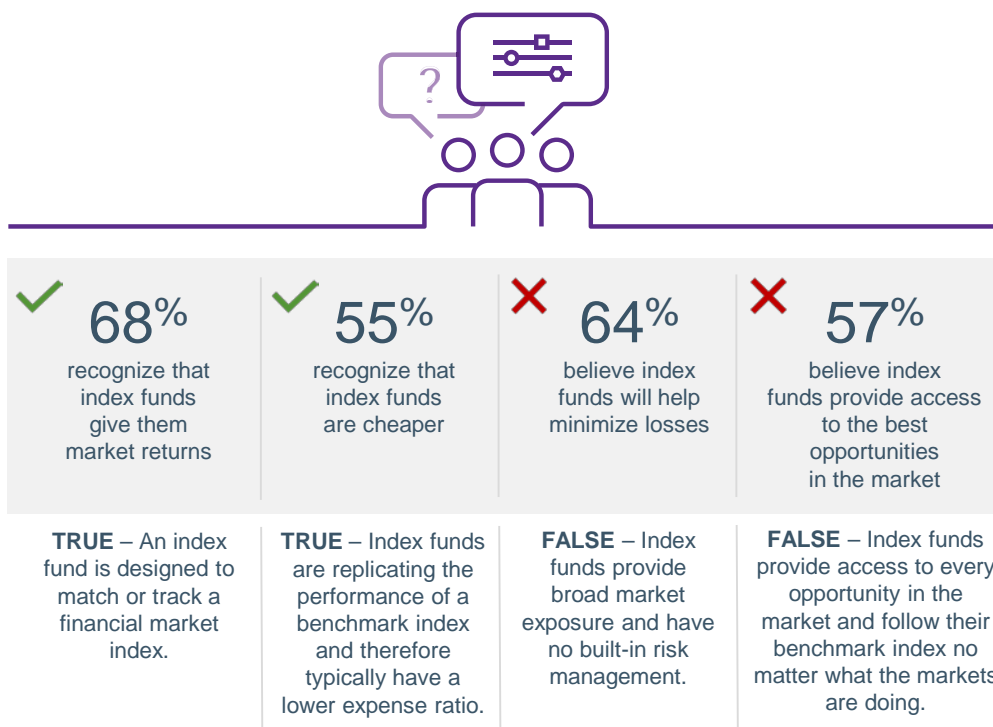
?

68%
recognize that index funds give them market returns

55%
recognize that index funds are cheaper

64%
believe index funds will help minimize losses

57%
believe index funds provide access to the best opportunities in the market

**TRUE** – An index fund is designed to match or track a financial market index.

**TRUE** – Index funds are replicating the performance of a benchmark index and therefore typically have a lower expense ratio.

**FALSE** – Index funds provide broad market exposure and have no built-in risk management.

**FALSE** – Index funds provide access to every opportunity in the market and follow their benchmark index no matter what the markets are doing.